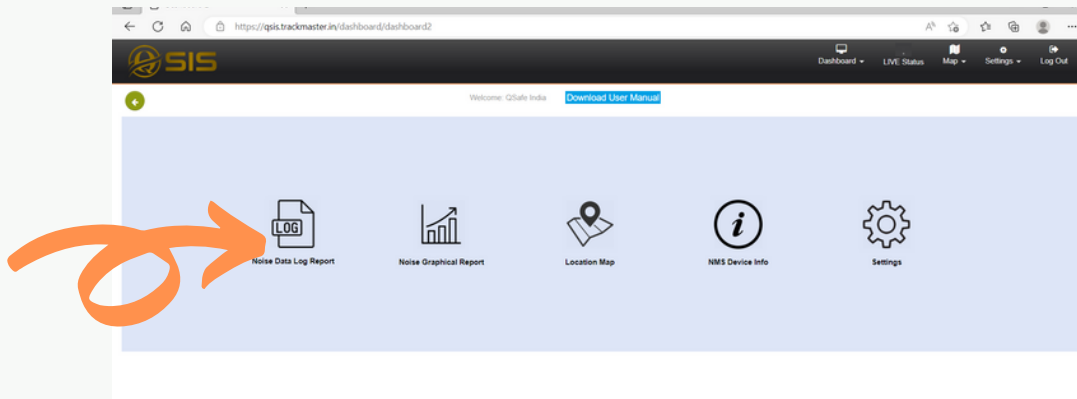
https://qsis.trackmaster.in/dashboard/dashboard2

SIS

Dashboard LIVE Status Map Settings Log Out

Welcome: QSafe India Download User Manual

LOG

Noise Data Log Report

Noise Graphical Report

Location Map

NMS Device Info

Settings